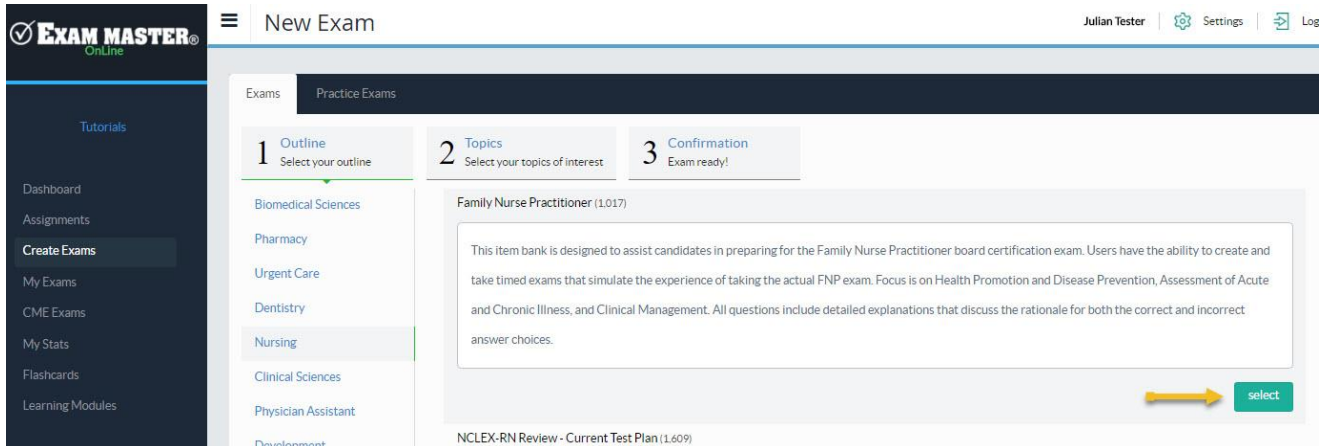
EXAM MASTER®
OnLine

New Exam

Julian Tester | Settings | Log

Tutorials

Dashboard
Assignments
Create Exams
My Exams
CME Exams
My Stats
Flashcards
Learning Modules

Exams Practice Exams

1 Outline
Select your outline

2 Topics
Select your topics of interest

3 Confirmation
Exam ready!

Biomedical Sciences
Pharmacy
Urgent Care
Dentistry
Nursing
Clinical Sciences
Physician Assistant
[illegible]

Family Nurse Practitioner (1,017)

This item bank is designed to assist candidates in preparing for the Family Nurse Practitioner board certification exam. Users have the ability to create and take timed exams that simulate the experience of taking the actual FNP exam. Focus is on Health Promotion and Disease Prevention, Assessment of Acute and Chronic Illness, and Clinical Management. All questions include detailed explanations that discuss the rationale for both the correct and incorrect answer choices.

select

NCLEX-RN Review - Current Test Plan (1,609)